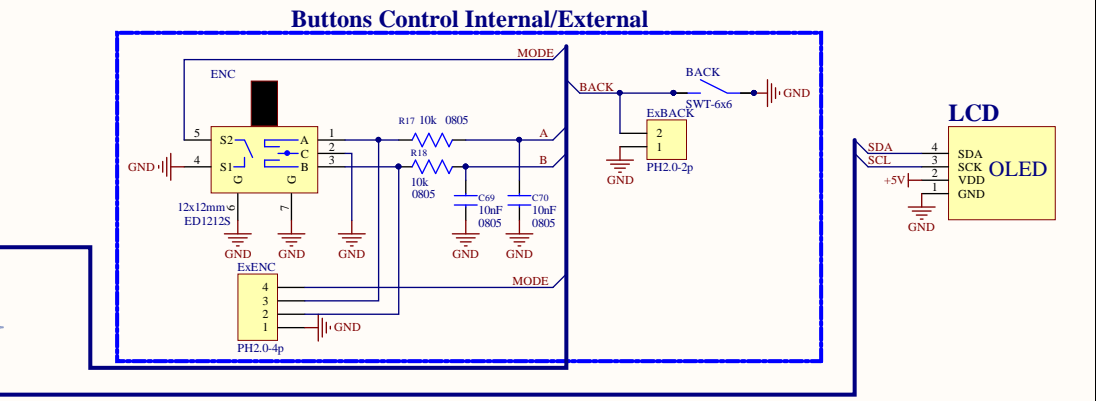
Buttons Control Internal/External

MODE

ENC

5
S2
A
C
S1
B
G
G
4
GND
1
2
3
12x12mm
ED1212S
6
7
GND
GND
GND

R17 10k 0805
R18
10k
0805
A
B
C69
10nF
0805
C70
10nF
0805
GND
GND

BACK
BACK
SWT-6x6
GND
ExBACK
2
1
GND
PH2.0-2p

ExENC
4
3
2
1
GND
PH2.0-4p
MODE

LCD
SDA
SCL
4
3
2
1
SDA
SCK
VDD
GND
OLED
+5V
GND